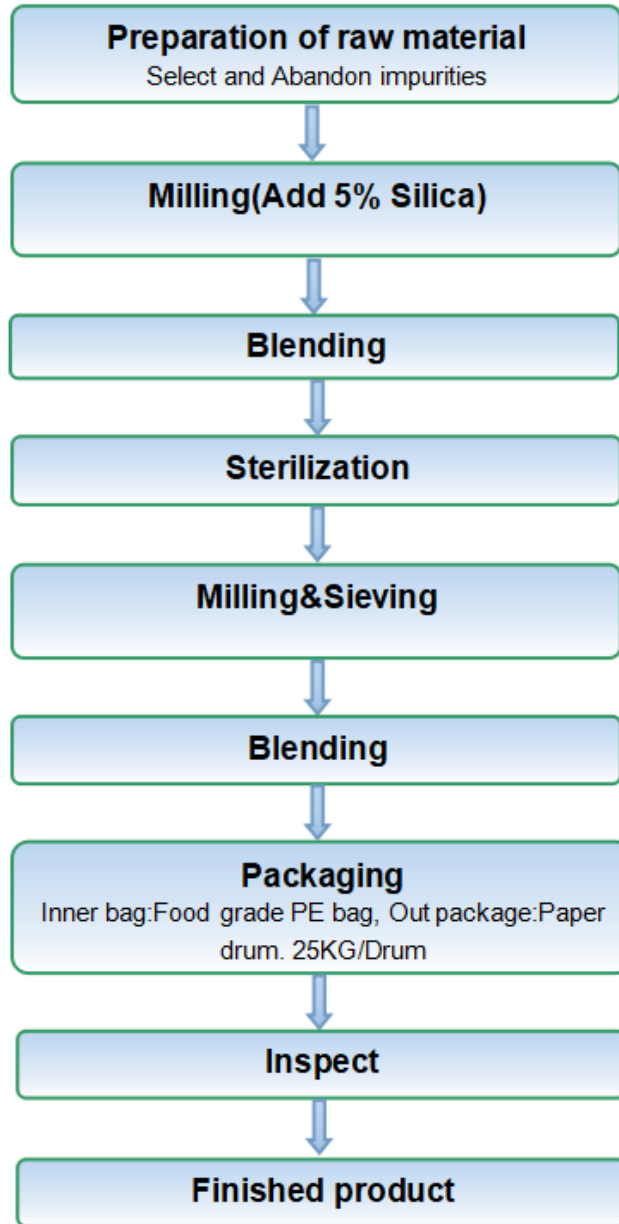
Preparation of raw material
Select and Abandon impurities

Milling(Add 5% Silica)

Blending

Sterilization

Milling&Sieving

Blending

Packaging
Inner bag:Food grade PE bag, Out package:Paper drum. 25KG/Drum

Inspect

Finished product